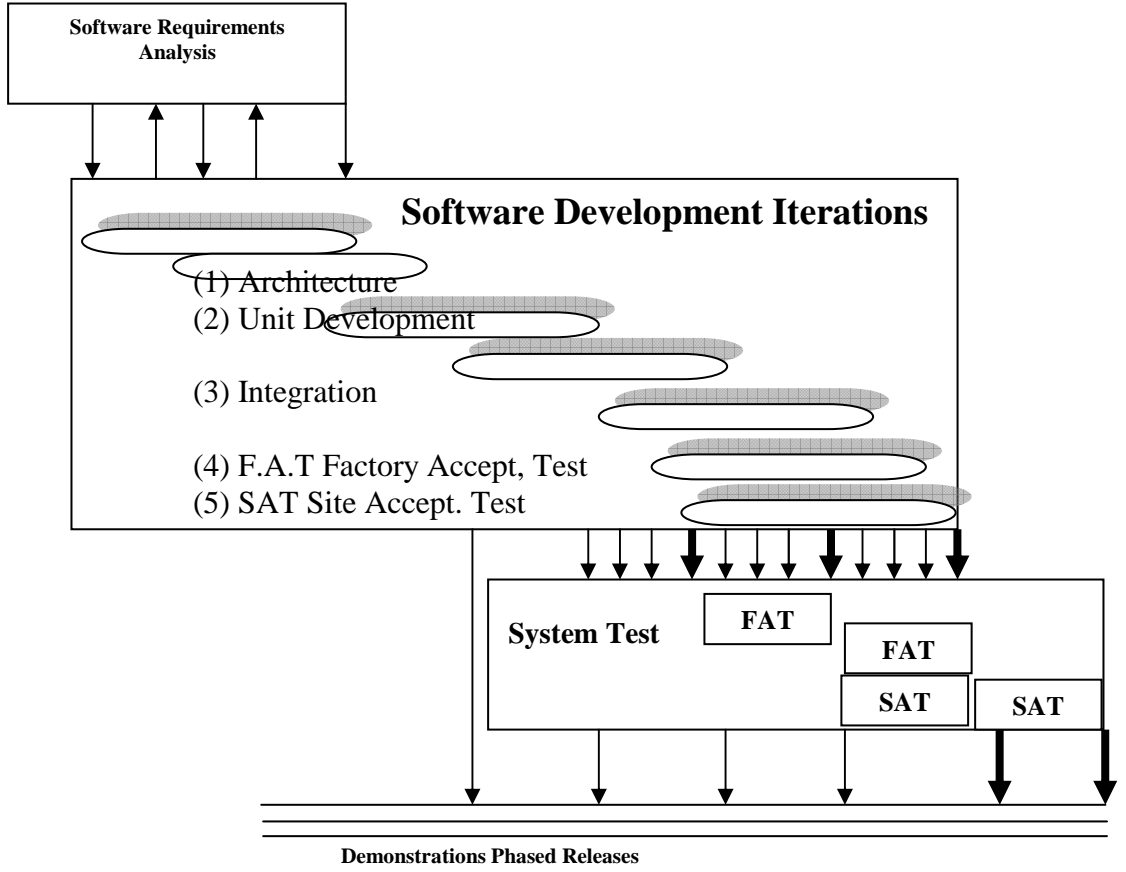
Software Requirements Analysis

Software Development Iterations

(1) Architecture
(2) Unit Development

(3) Integration

(4) F.A.T Factory Accept, Test
(5) SAT Site Accept. Test

System Test

FAT

FAT

SAT

SAT

Demonstrations Phased Releases